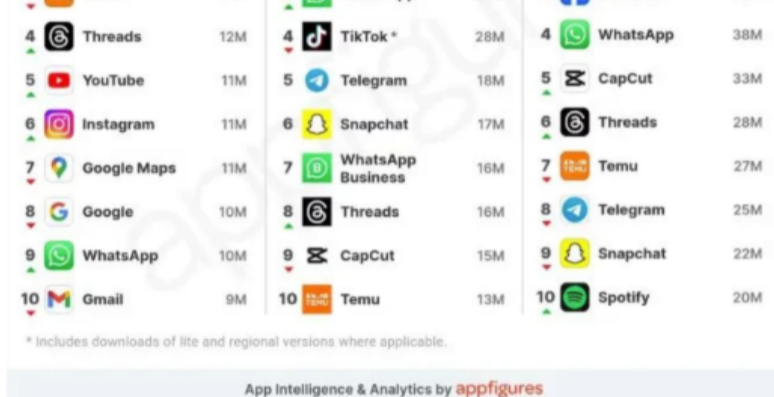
| | | |
|---|---|---|
| 4 Threads 12M | 4 TikTok * 28M | 4 WhatsApp 38M |
| 5 YouTube 11M | 5 Telegram 18M | 5 CapCut 33M |
| 6 Instagram 11M | 6 Snapchat 17M | 6 Threads 28M |
| 7 Google Maps 11M | 7 WhatsApp Business 16M | 7 Temu 27M |
| 8 Google 10M | 8 Threads 16M | 8 Telegram 25M |
| 9 WhatsApp 10M | 9 CapCut 15M | 9 Snapchat 22M |
| 10 Gmail 9M | 10 Temu 13M | 10 Spotify 20M |

* Includes downloads of lite and regional versions where applicable.

App Intelligence & Analytics by appfigures